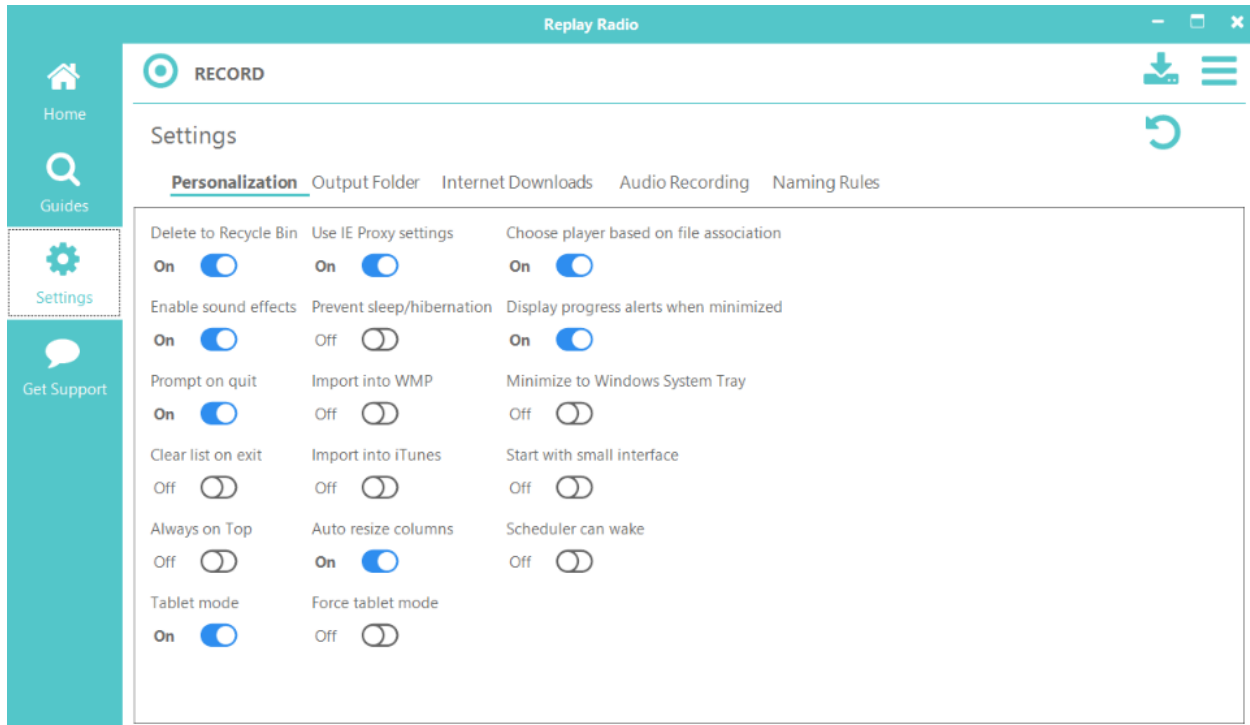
Replay Radio

Home

Guides

Settings

Get Support

RECORD

Settings

Personalization Output Folder Internet Downloads Audio Recording Naming Rules

Delete to Recycle Bin
On

Use IE Proxy settings
On

Choose player based on file association
On

Enable sound effects
On

Prevent sleep/hibernation
Off

Display progress alerts when minimized
On

Prompt on quit
On

Import into WMP
Off

Minimize to Windows System Tray
Off

Clear list on exit
Off

Import into iTunes
Off

Start with small interface
Off

Always on Top
Off

Auto resize columns
On

Scheduler can wake
Off

Tablet mode
On

Force tablet mode
Off